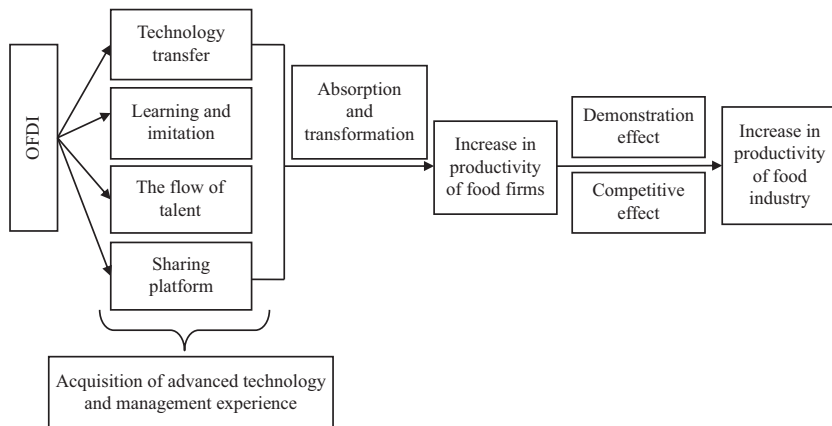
OFDI

Technology transfer

Learning and imitation

The flow of talent

Sharing platform

Acquisition of advanced technology and management experience

Absorption and transformation

Increase in productivity of food firms

Demonstration effect

Competitive effect

Increase in productivity of food industry